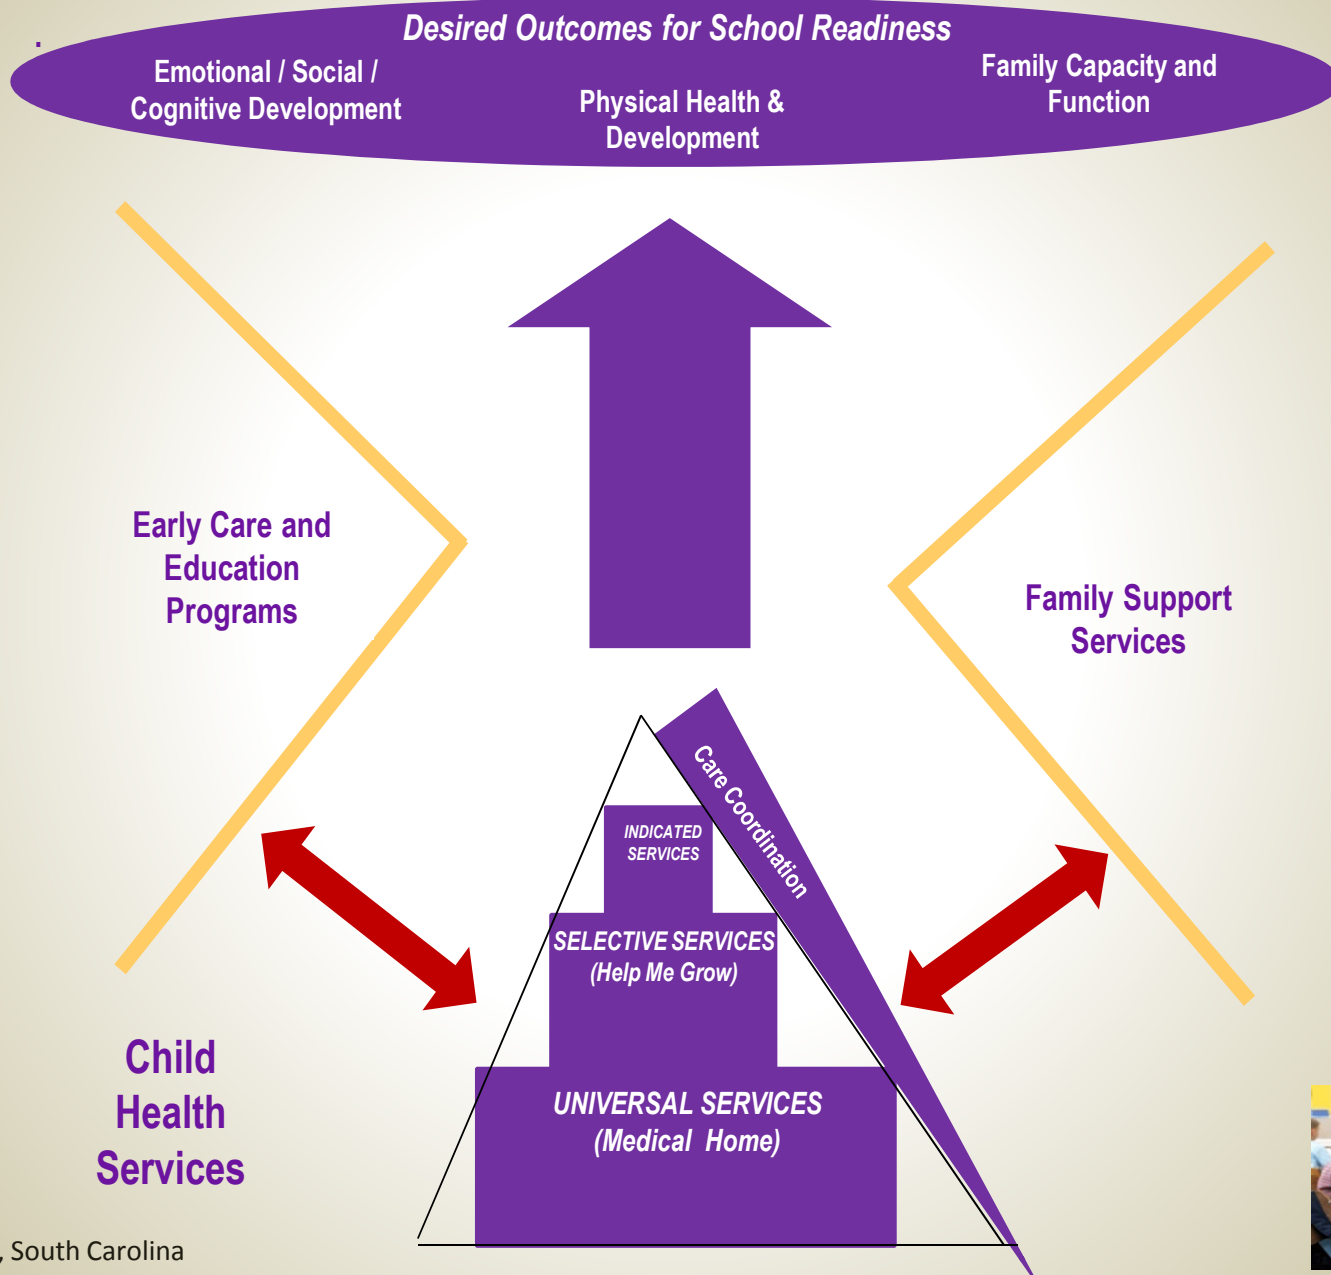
Desired Outcomes for School Readiness

Emotional / Social / Cognitive Development

Physical Health & Development

Family Capacity and Function

Early Care and Education Programs

Family Support Services

Care Coordination

INDICATED SERVICES

SELECTIVE SERVICES (Help Me Grow)

UNIVERSAL SERVICES (Medical Home)

Child Health Services

, South Carolina